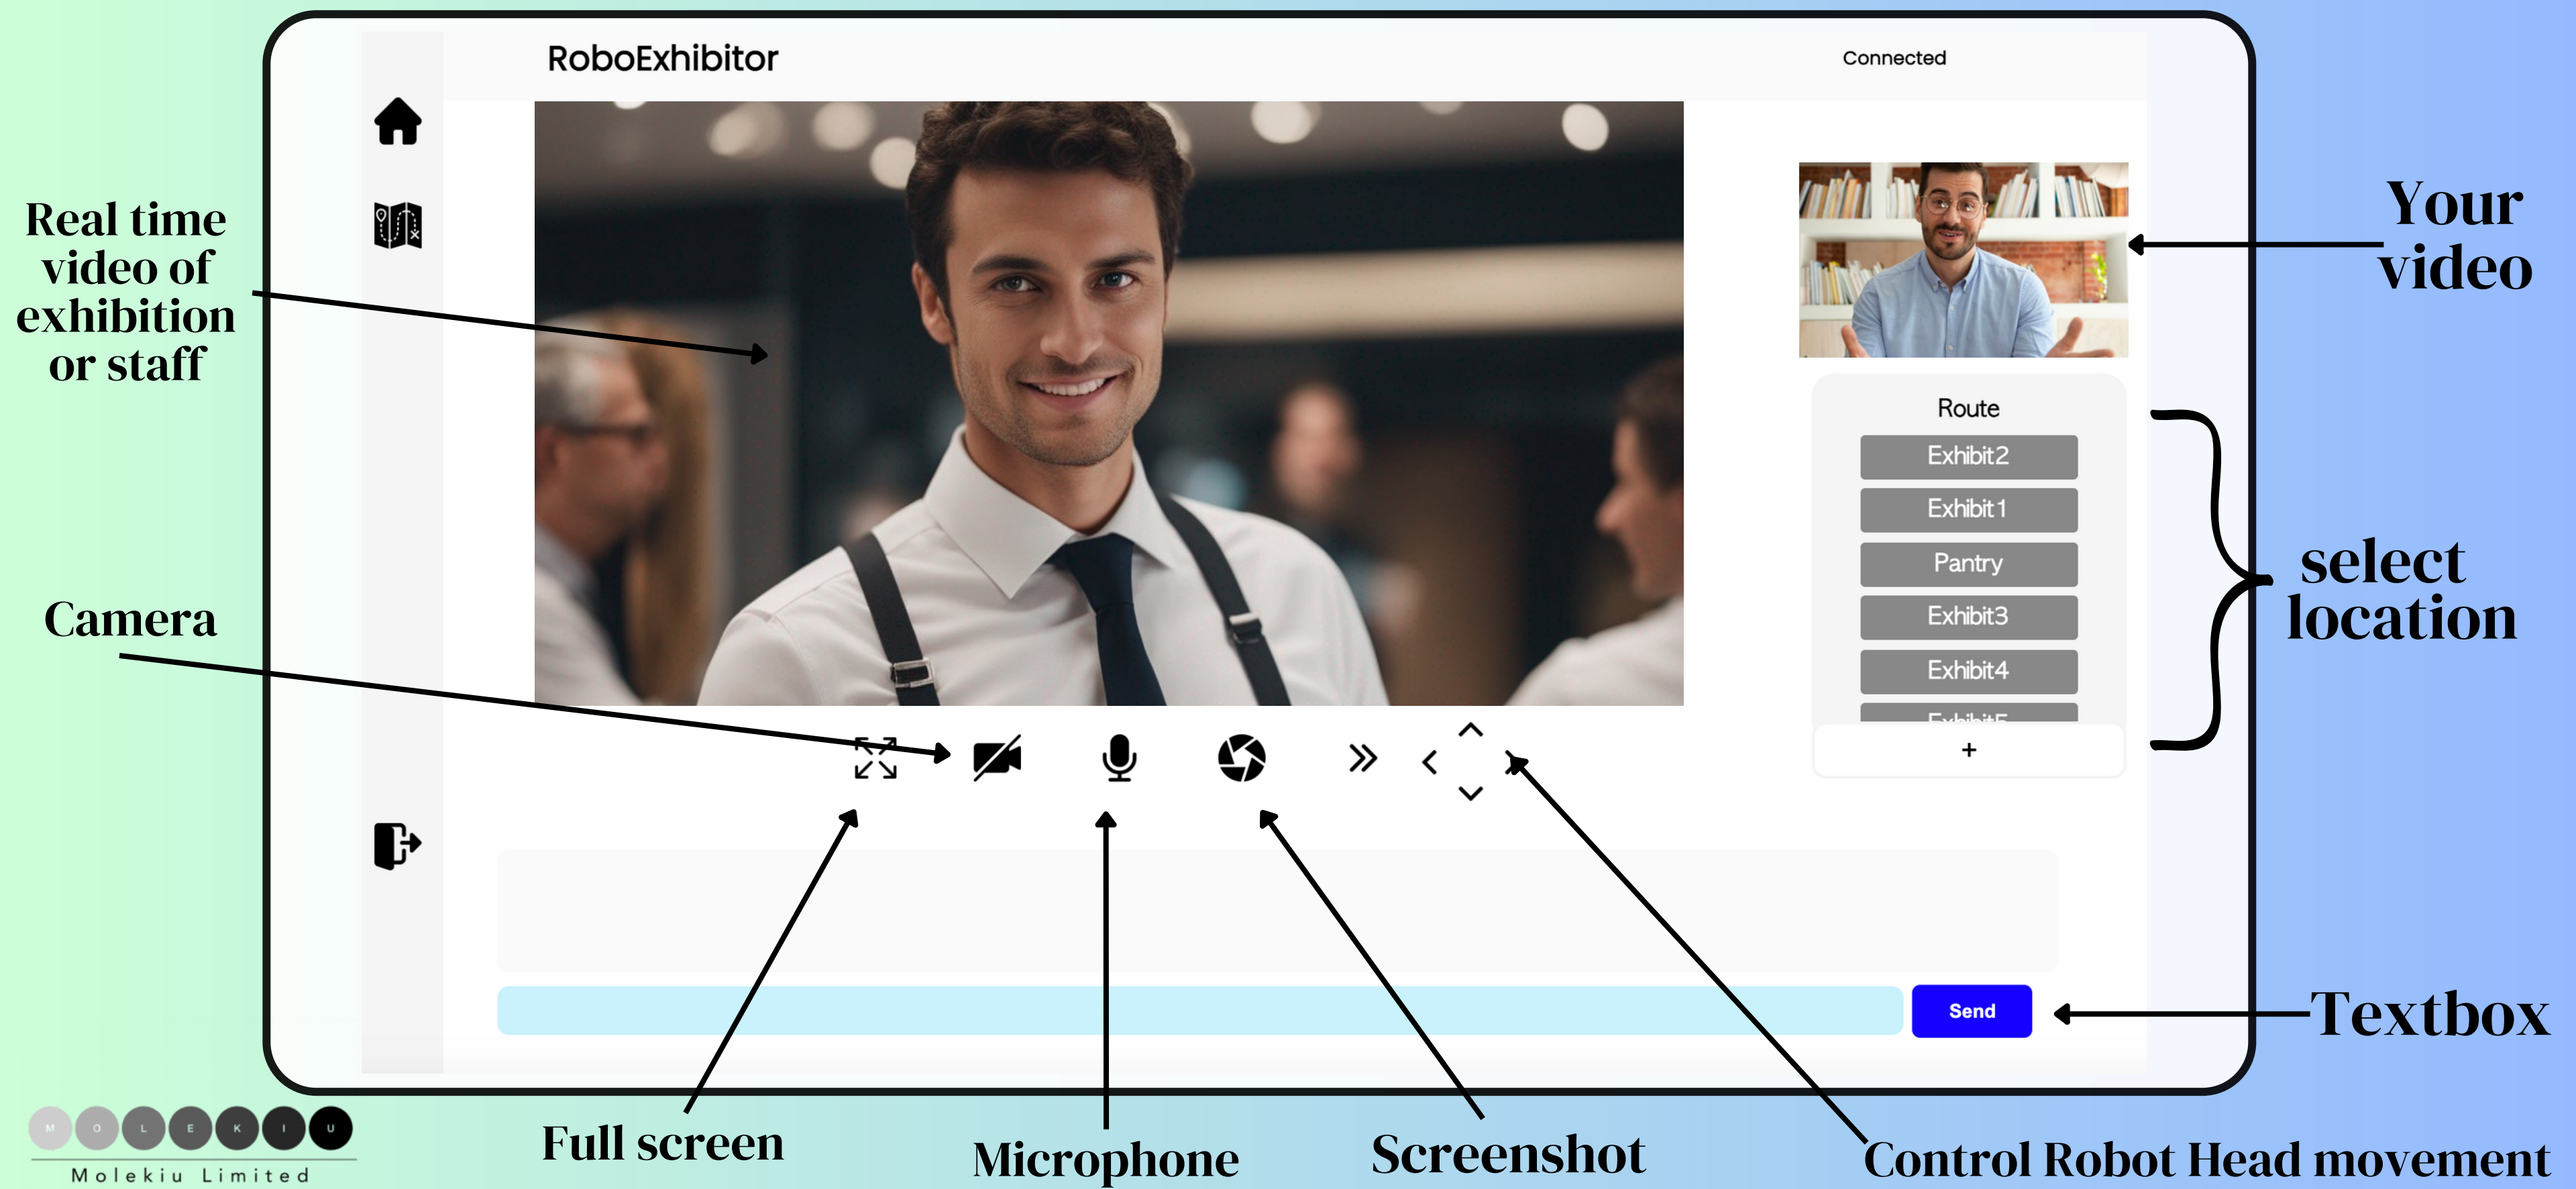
RoboExhibitor

Connected

Real time video of exhibition or staff

Your video

Route

Exhibit2

Exhibit1

Pantry

Exhibit3

Exhibit4

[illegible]

+

select location

Camera

Send

Textbox

Full screen

Microphone

Screenshot

Control Robot Head movement

M O L E K I U

Molekiu Limited